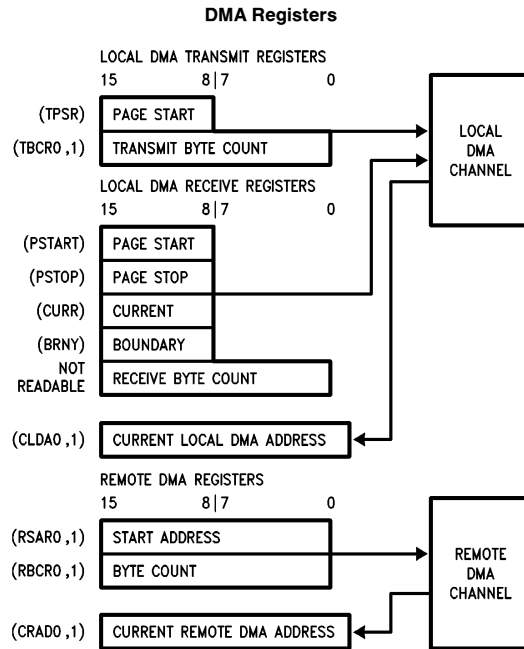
**DMA Registers**

LOCAL DMA TRANSMIT REGISTERS
15 8|7 0

(TPSR) PAGE START
(TBCR0,1) TRANSMIT BYTE COUNT

LOCAL DMA CHANNEL

LOCAL DMA RECEIVE REGISTERS
15 8|7 0

(PSTART) PAGE START
(PSTOP) PAGE STOP
(CURR) CURRENT
(BRNY) BOUNDARY
NOT READABLE RECEIVE BYTE COUNT

(CLDA0,1) CURRENT LOCAL DMA ADDRESS

REMOTE DMA REGISTERS
15 8|7 0

(RSAR0,1) START ADDRESS
(RBCR0,1) BYTE COUNT

REMOTE DMA CHANNEL

(CRAD0,1) CURRENT REMOTE DMA ADDRESS